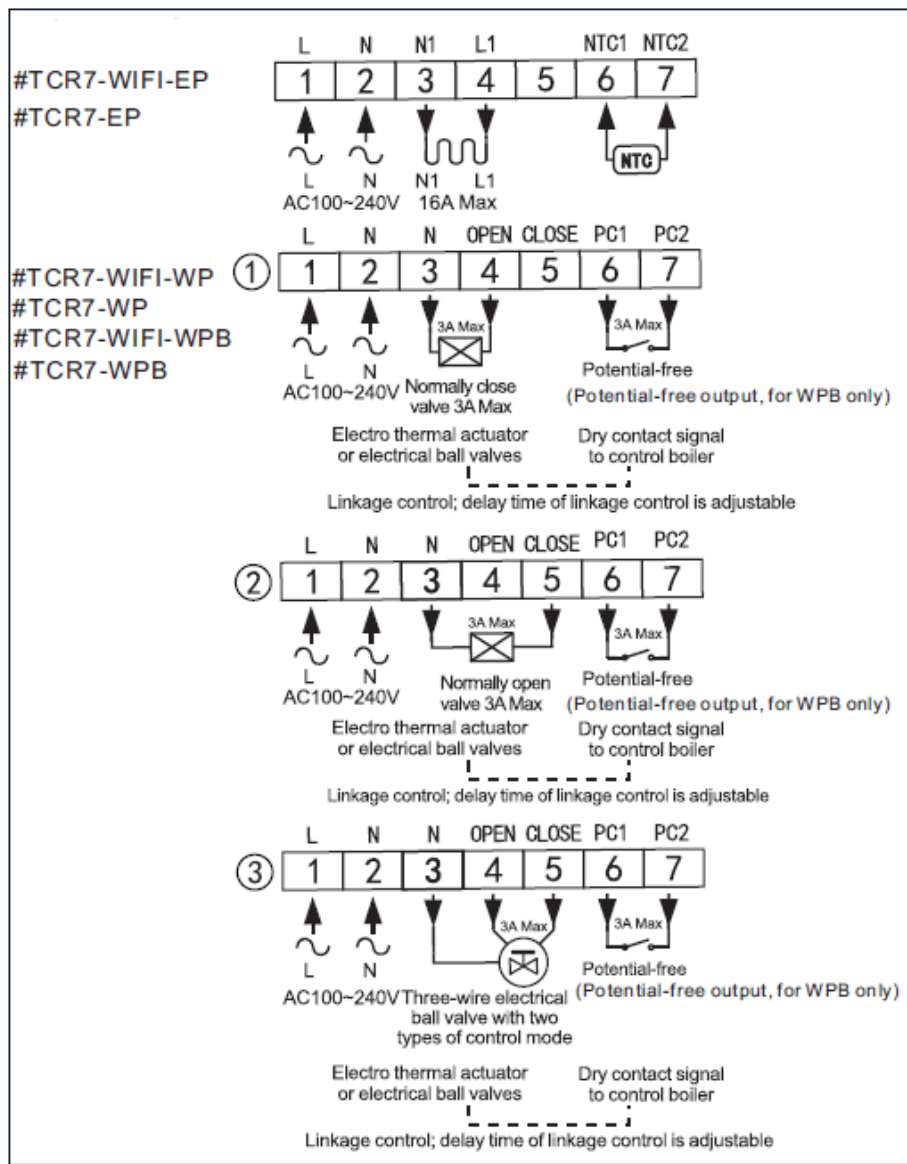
#TCR7-WIFI-EP
#TCR7-EP

| L | N | N1 | L1 | | NTC1 | NTC2 |
|---|---|---|---|---|---|---|
| 1 | 2 | 3 | 4 | 5 | 6 | 7 |

L N N1 L1
AC100~240V 16A Max
NTC

#TCR7-WIFI-WP
#TCR7-WP
#TCR7-WIFI-WPB
#TCR7-WPB

①

| L | N | N | OPEN | CLOSE | PC1 | PC2 |
|---|---|---|---|---|---|---|
| 1 | 2 | 3 | 4 | 5 | 6 | 7 |

3A Max
3A Max
AC100~240V Normally close valve 3A Max
Potential-free
(Potential-free output, for WPB only)
Electro thermal actuator or electrical ball valves
Dry contact signal to control boiler
Linkage control; delay time of linkage control is adjustable

②

| L | N | N | OPEN | CLOSE | PC1 | PC2 |
|---|---|---|---|---|---|---|
| 1 | 2 | 3 | 4 | 5 | 6 | 7 |

3A Max
3A Max
L N
AC100~240V
Normally open valve 3A Max
Potential-free
(Potential-free output, for WPB only)
Electro thermal actuator or electrical ball valves
Dry contact signal to control boiler
Linkage control; delay time of linkage control is adjustable

③

| L | N | N | OPEN | CLOSE | PC1 | PC2 |
|---|---|---|---|---|---|---|
| 1 | 2 | 3 | 4 | 5 | 6 | 7 |

3A Max
3A Max
L N
AC100~240V Three-wire electrical ball valve with two types of control mode
Potential-free
(Potential-free output, for WPB only)
Electro thermal actuator or electrical ball valves
Dry contact signal to control boiler
Linkage control; delay time of linkage control is adjustable